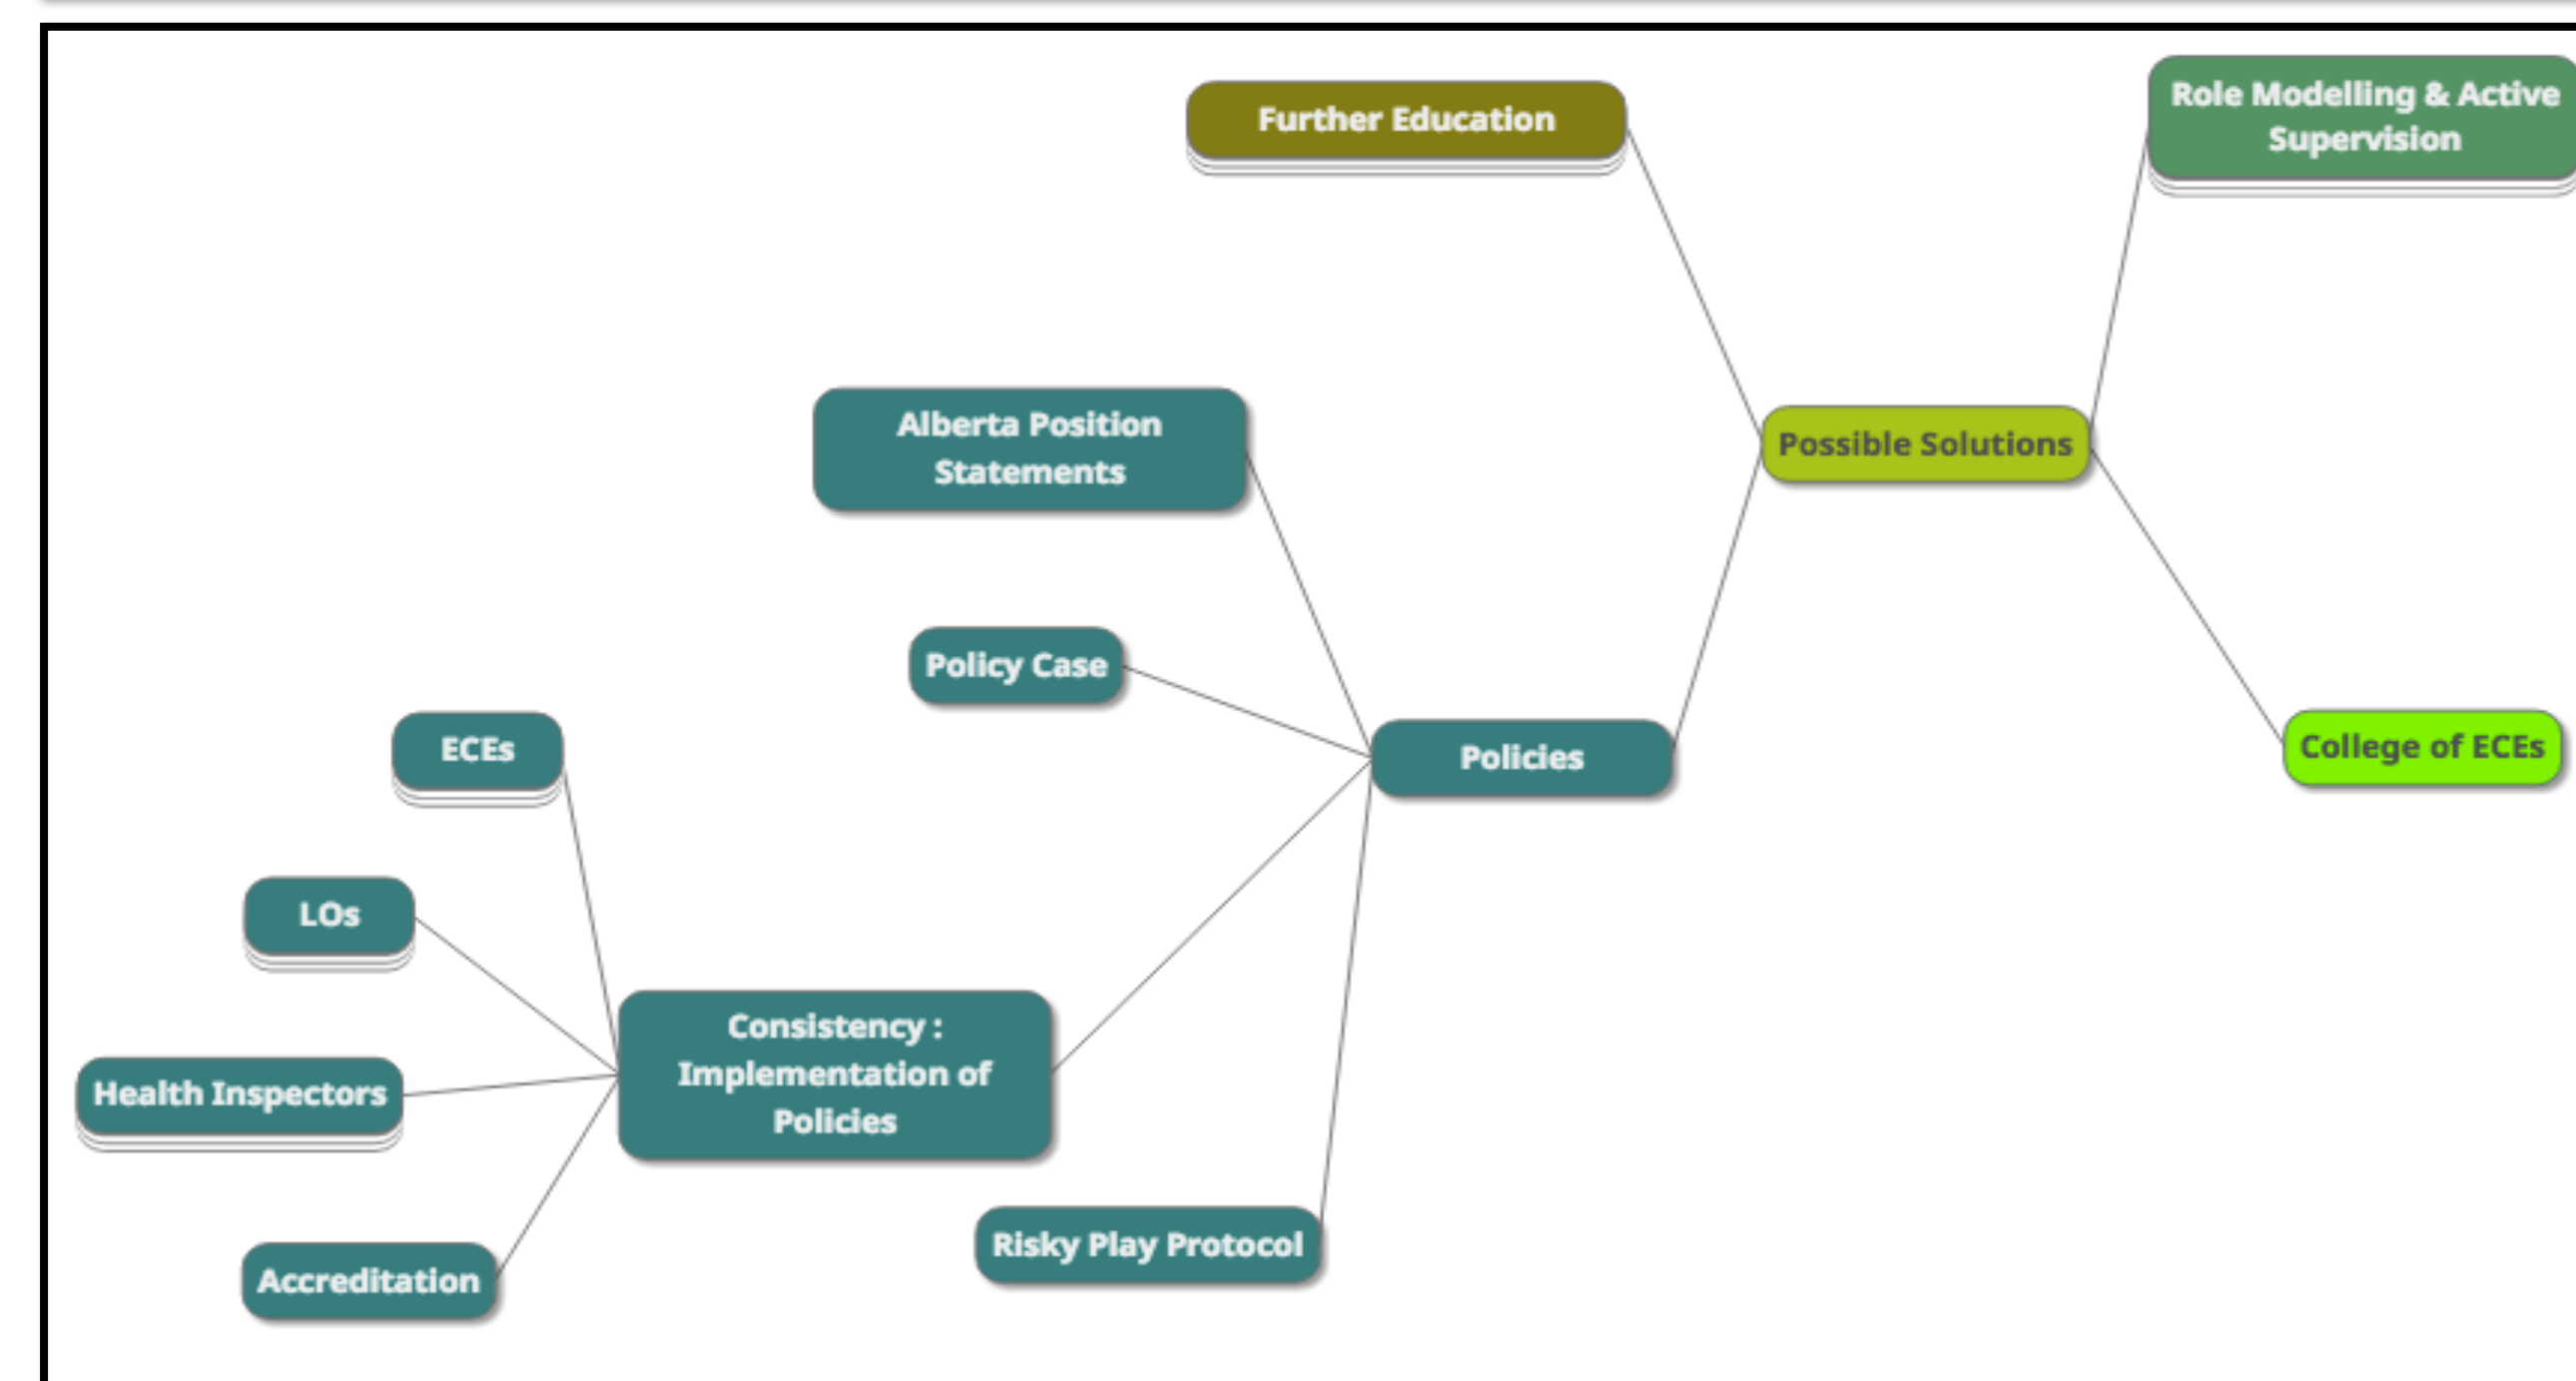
Further Education

Role Modelling & Active Supervision

Alberta Position Statements

Possible Solutions

Policy Case

ECEs

Policies

College of ECEs

LOs

Consistency : Implementation of Policies

Health Inspectors

Accreditation

Risky Play Protocol